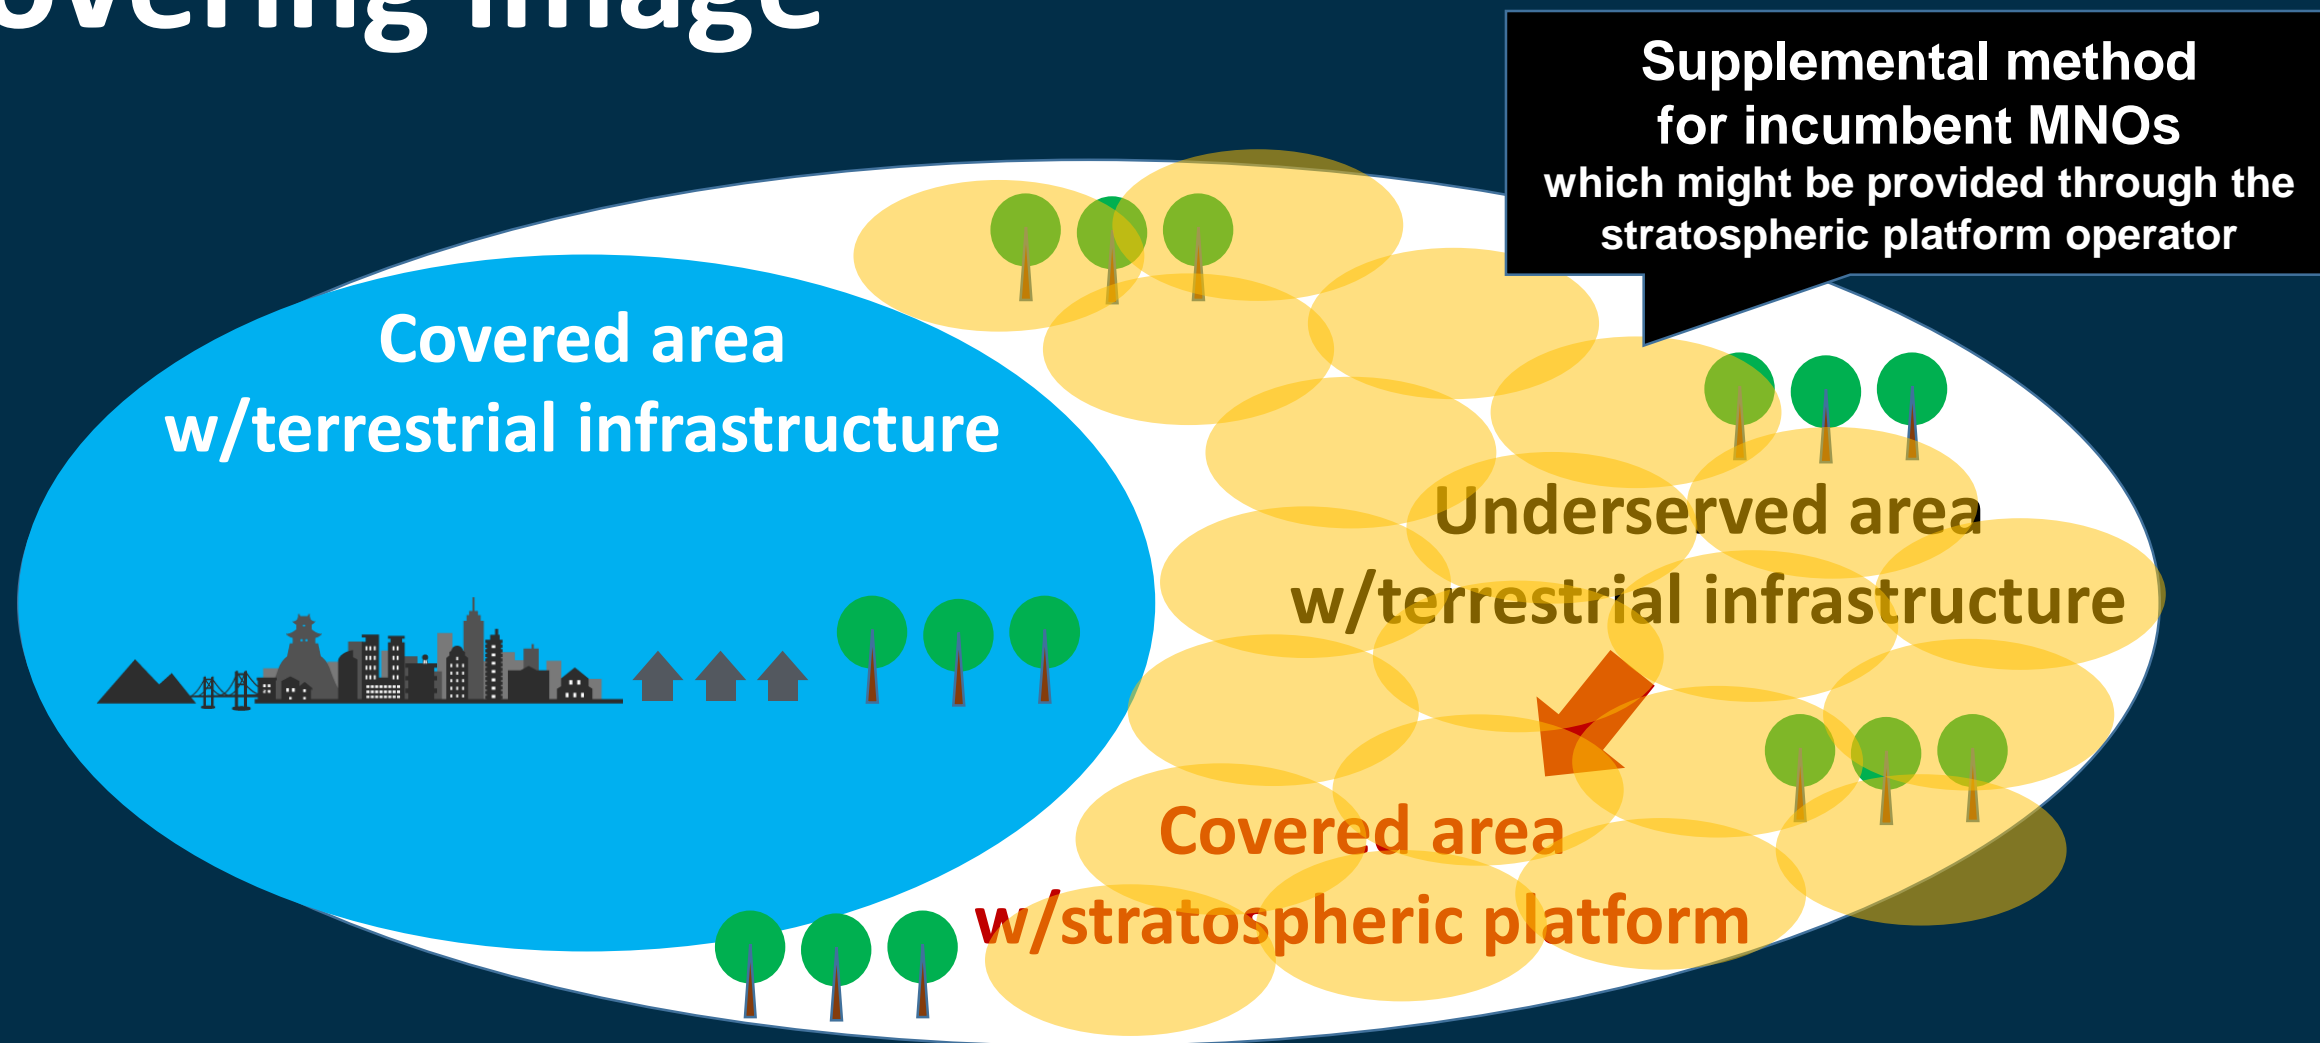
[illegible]overing image

Supplemental method for incumbent MNOs
which might be provided through the stratospheric platform operator

Covered area
w/terrestrial infrastructure

Underserved area
w/terrestrial infrastructure

Covered area
w/stratospheric platform